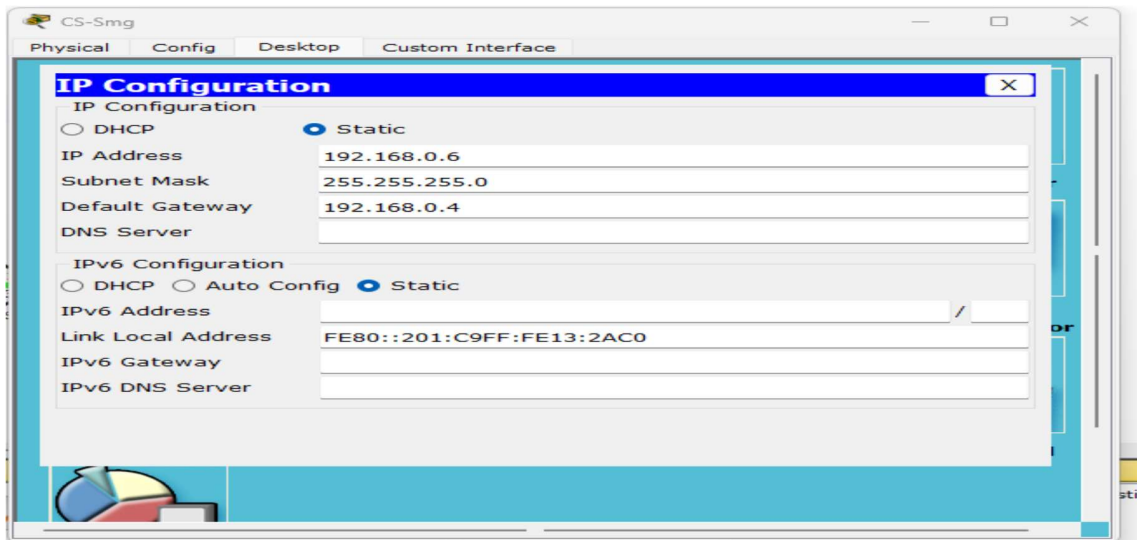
CS-Smg

Physical Config Desktop Custom Interface

IP Configuration X

IP Configuration

DHCP Static

IP Address 192.168.0.6

Subnet Mask 255.255.255.0

Default Gateway 192.168.0.4

DNS Server

IPv6 Configuration

DHCP Auto Config Static

IPv6 Address /

Link Local Address FE80::201:C9FF:FE13:2AC0

IPv6 Gateway

IPv6 DNS Server